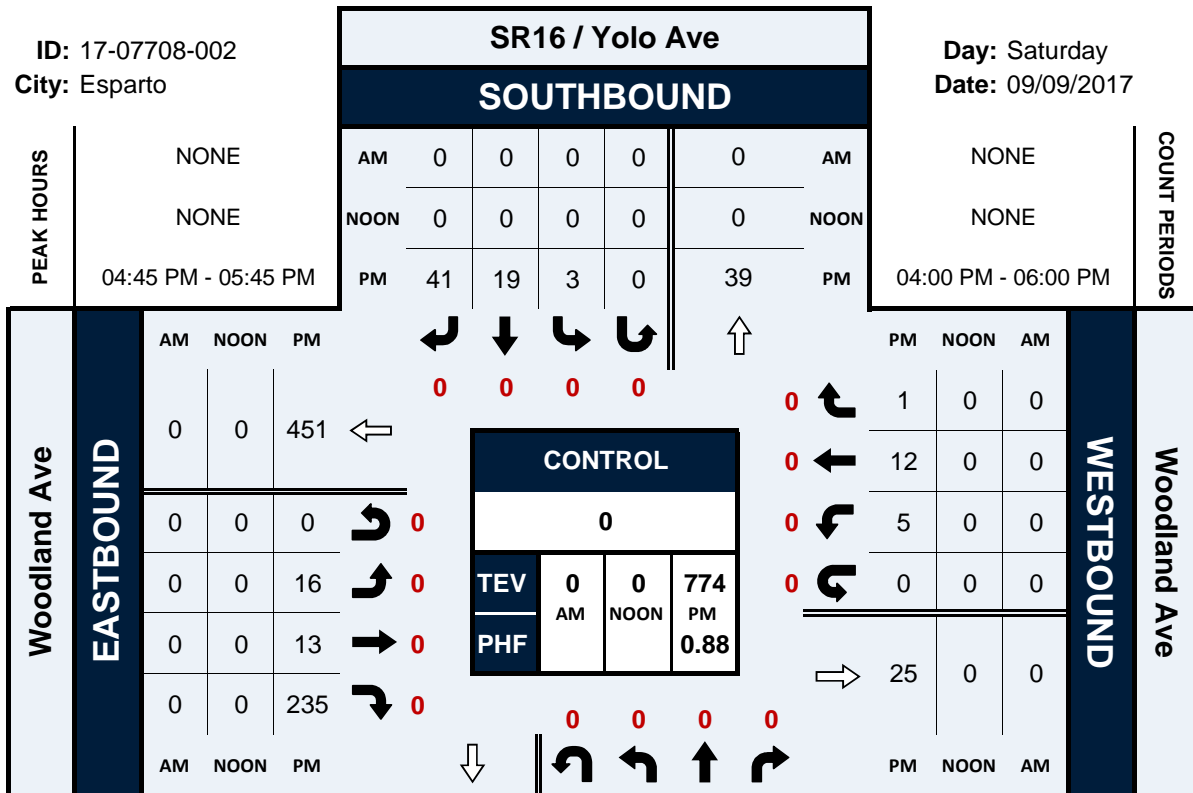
**ID:** 17-07708-002
**City:** Esparto

SR16 / Yolo Ave
SOUTHBOUND

**Day:** Saturday
**Date:** 09/09/2017

PEAK HOURS

NONE
NONE
04:45 PM - 05:45 PM

| | | | | | | |
|---|---|---|---|---|---|---|
| AM | 0 | 0 | 0 | 0 | 0 | AM |
| NOON | 0 | 0 | 0 | 0 | 0 | NOON |
| PM | 41 | 19 | 3 | 0 | 39 | PM |

NONE
NONE
04:00 PM - 06:00 PM

COUNT PERIODS

0 0 0 0

Woodland Ave
EASTBOUND

| AM | NOON | PM |
|---|---|---|
| 0 | 0 | 451 |
| 0 | 0 | 0 |
| 0 | 0 | 16 |
| 0 | 0 | 13 |
| 0 | 0 | 235 |
| AM | NOON | PM |

0
0
0
0

CONTROL
0

| TEV | 0 AM | 0 NOON | 774 PM |
|---|---|---|---|
| PHF | | | 0.88 |

0
0
0
0

| PM | NOON | AM |
|---|---|---|
| 1 | 0 | 0 |
| 12 | 0 | 0 |
| 5 | 0 | 0 |
| 0 | 0 | 0 |
| 25 | 0 | 0 |
| PM | NOON | AM |

WESTBOUND
Woodland Ave

0 0 0 0